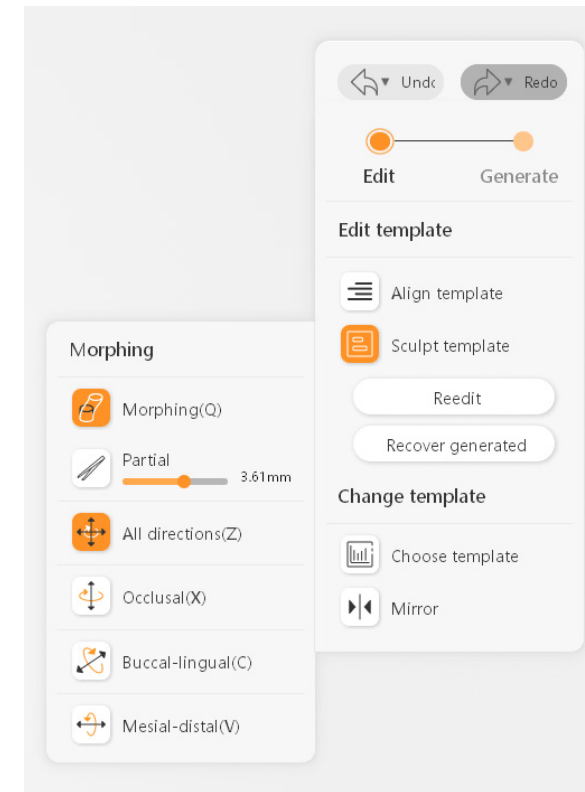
Undo
Redo

Edit
Generate

Edit template

Align template

Sculpt template

Reedit

Recover generated

Change template

Choose template

Mirror

Morphing

Morphing(Q)

Partial
3.61mm

All directions(Z)

Occlusal(X)

Buccal-lingual(C)

Mesial-distal(V)